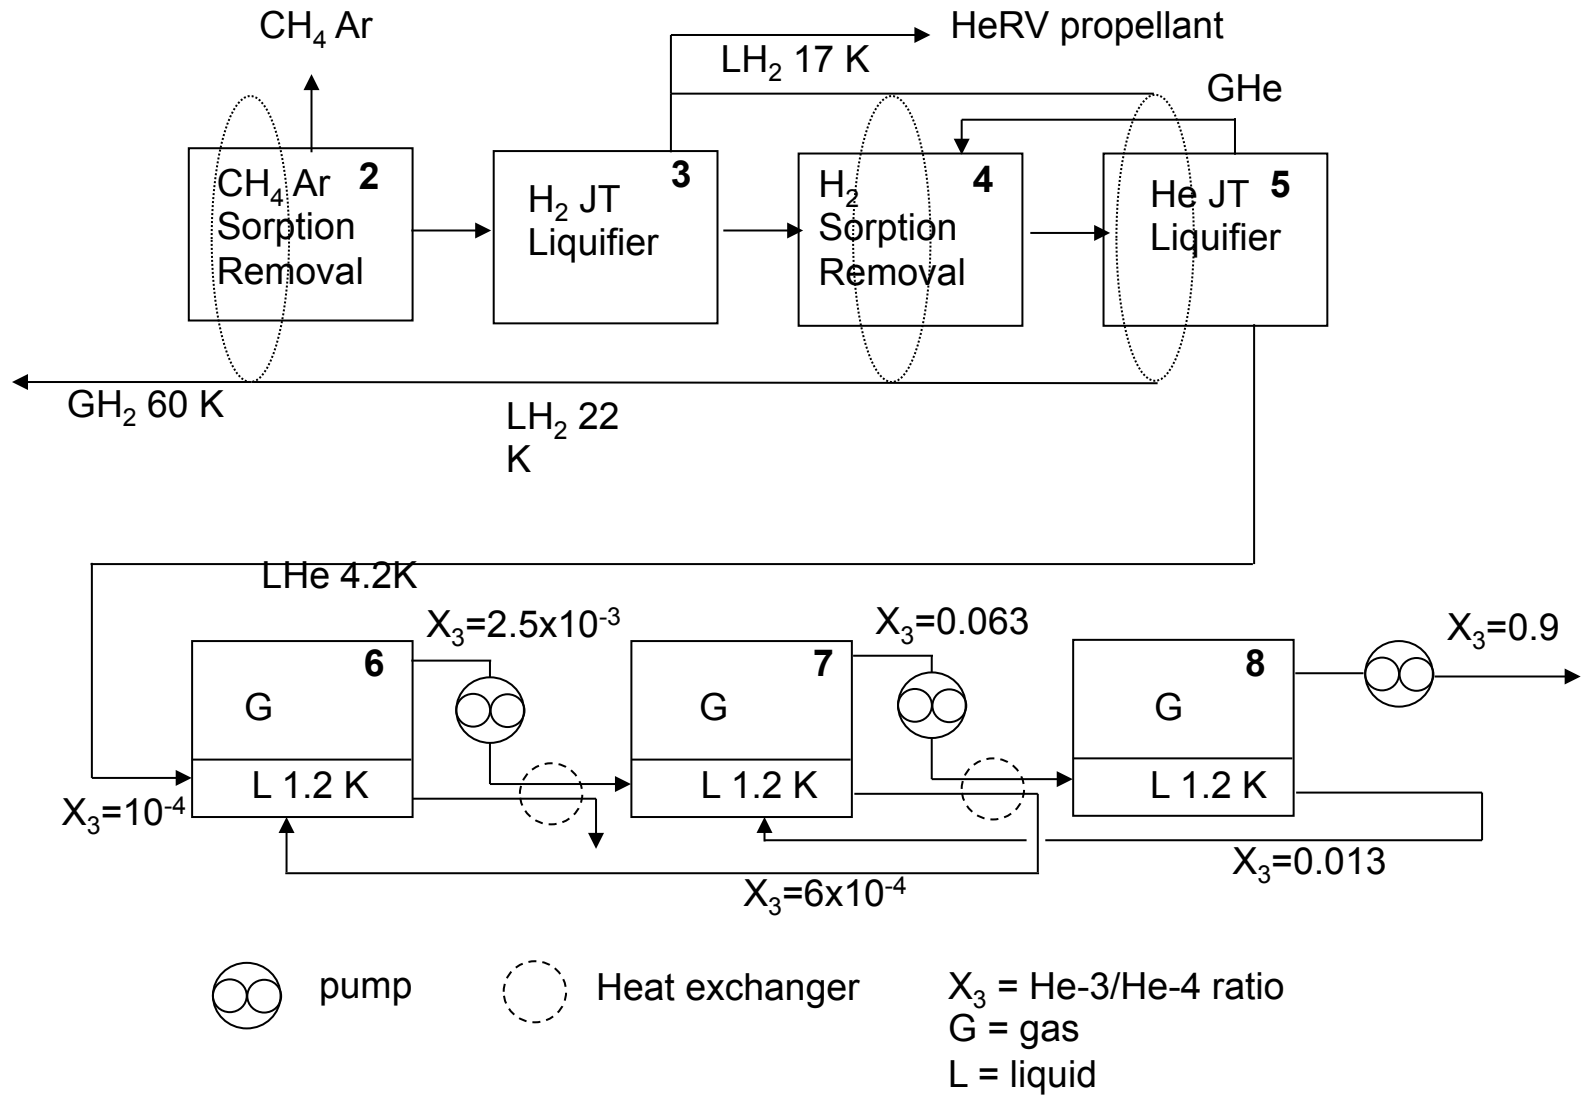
$CH_4$ Ar

HeRV propellant

$LH_2$ 17 K

GHe

$CH_4$ Ar Sorption Removal 2

$H_2$ JT Liquifier 3

$H_2$ Sorption Removal 4

He JT Liquifier 5

$GH_2$ 60 K

$LH_2$ 22 K

LHe 4.2K

$X_3$=2.5x$10^{-3}$

$X_3$=0.063

$X_3$=0.9

G 6

L 1.2 K

G 7

L 1.2 K

G 8

L 1.2 K

$X_3$=$10^{-4}$

$X_3$=0.013

$X_3$=6x$10^{-4}$

pump

Heat exchanger

$X_3$ = He-3/He-4 ratio
G = gas
L = liquid